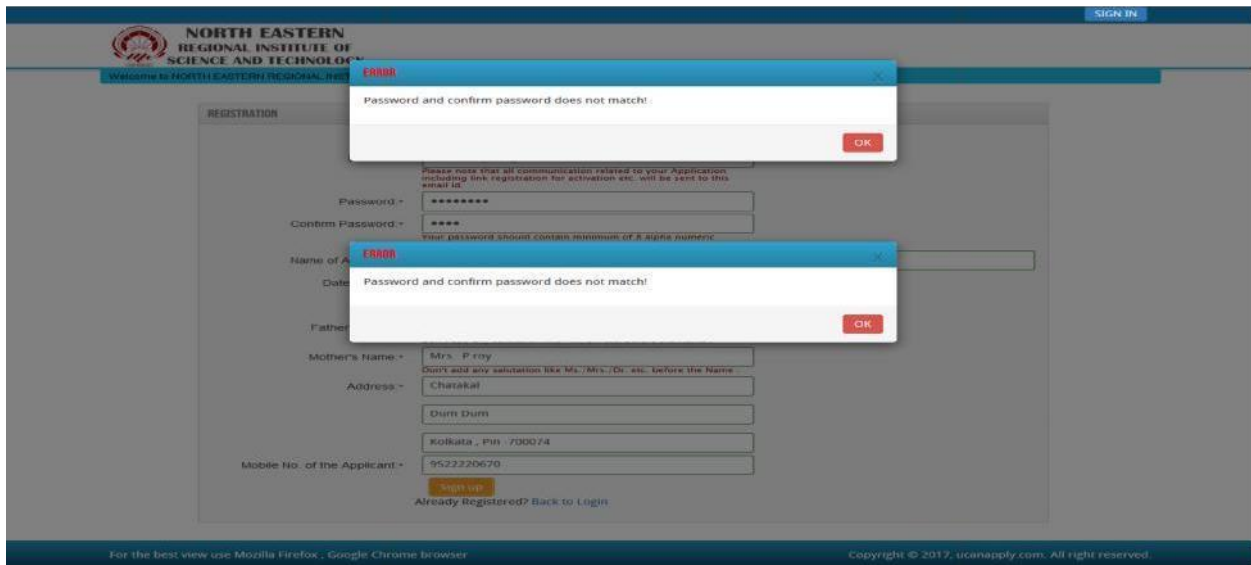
SIGN IN

NORTH EASTERN
REGIONAL INSTITUTE OF
SCIENCE AND TECHNOLOGY

Welcome to NORTH EASTERN REGIONAL INST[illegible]

ERROR

Password and confirm password does not match!

OK

REGISTRATION

Please note that all communication related to your Application including link registration for activation etc. will be sent to this email id

Password: * ********

Confirm Password: * ****

Your password should contain minimum of 8 alpha numeric

Name of A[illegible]

ERROR

Password and confirm password does not match!

OK

Date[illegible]

Father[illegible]

Mother's Name: * Mrs. P roy

Don't add any salutation like Ms./Mrs./Dr. etc. before the Name

Address: * Chatakal

Dum Dum

Kolkata , Pin -700074

Mobile No. of the Applicant: * 9522220670

Sign up

Already Registered? Back to Login

For the best view use Mozilla Firefox , Google Chrome browser

Copyright © 2017, ucanapply.com. All right reserved.